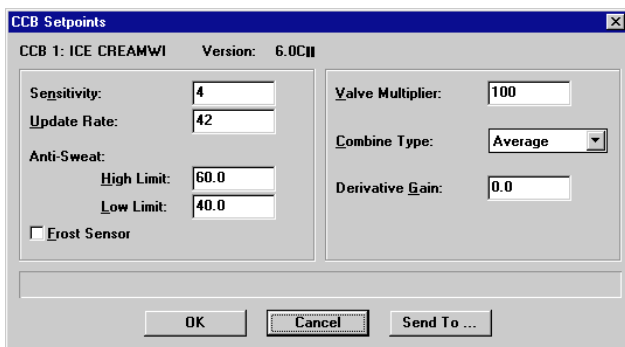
CCB Setpoints

CCB 1: ICE CREAMWI Version: 6.0C

Sensitivity: 4
Update Rate: 42
Anti-Sweat:
High Limit: 60.0
Low Limit: 40.0
Frost Sensor

Valve Multiplier: 100
Combine Type: Average
Derivative Gain: 0.0

OK
Cancel
Send To ...